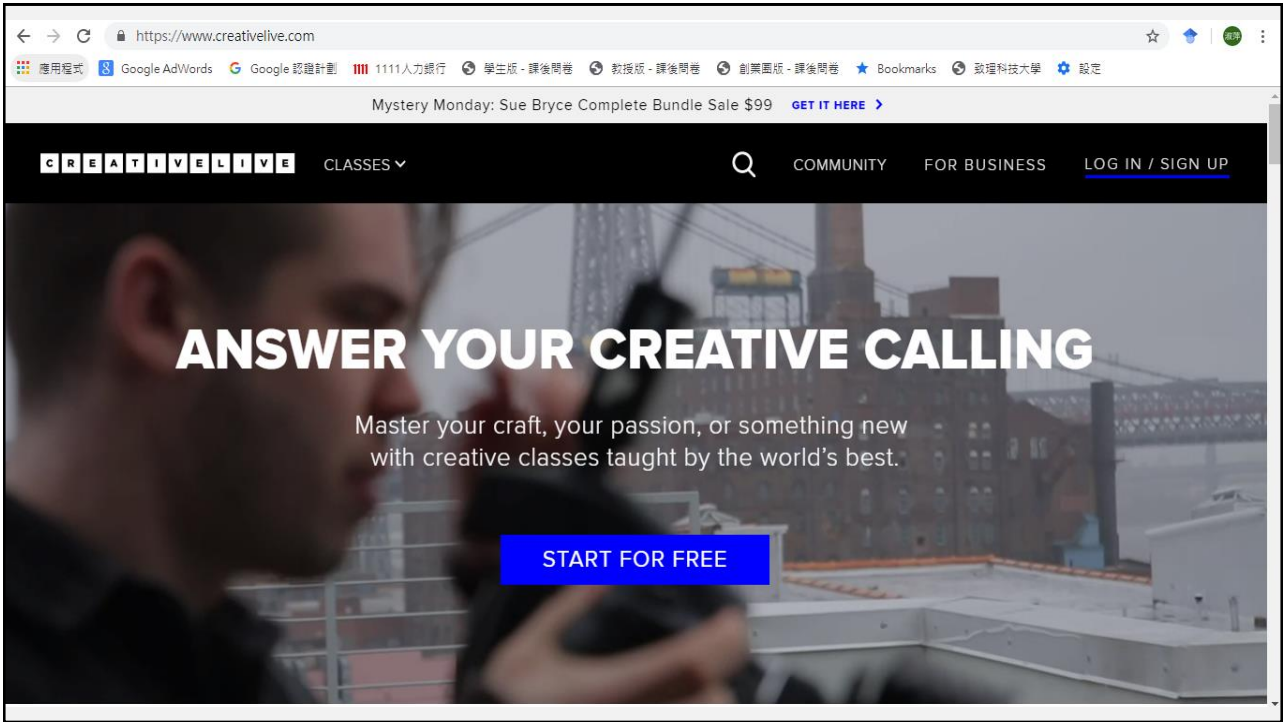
https://www.creativelive.com

應用程式 Google AdWords Google 認證計劃 1111人力銀行 學生版 - 課後問卷 教授版 - 課後問卷 創業團版 - 課後問卷 Bookmarks 致理科技大學 設定

Mystery Monday: Sue Bryce Complete Bundle Sale $99 GET IT HERE

CREATIVELIVE CLASSES COMMUNITY FOR BUSINESS LOG IN / SIGN UP

ANSWER YOUR CREATIVE CALLING

Master your craft, your passion, or something new with creative classes taught by the world's best.

START FOR FREE